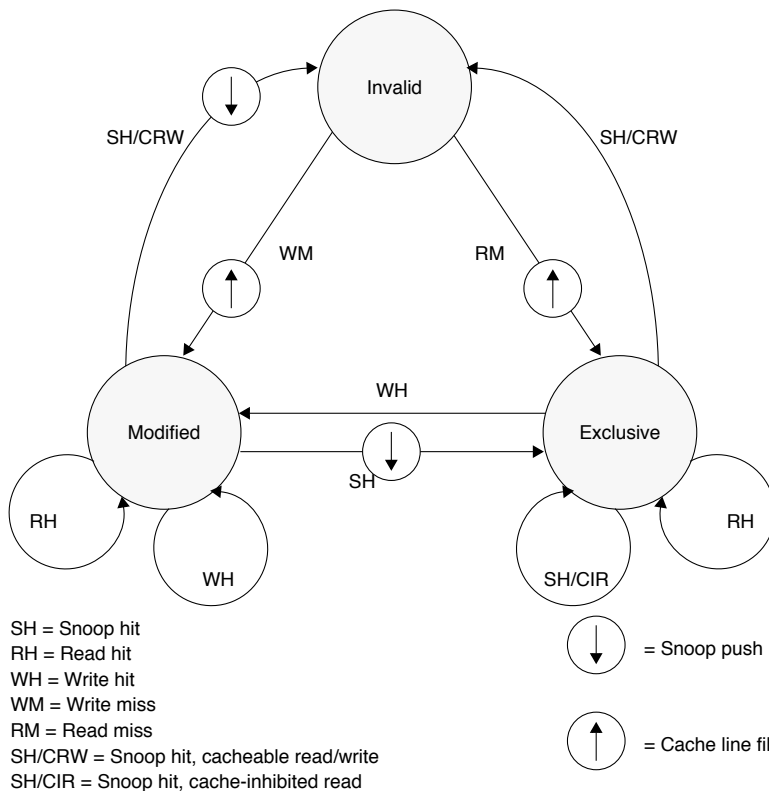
Invalid

SH/CRW

SH/CRW

WM

RM

WH

Modified

Exclusive

SH

RH

WH

SH/CIR

RH

SH = Snoop hit
RH = Read hit
WH = Write hit
WM = Write miss
RM = Read miss
SH/CRW = Snoop hit, cacheable read/write
SH/CIR = Snoop hit, cache-inhibited read

= Snoop push

= Cache line fil